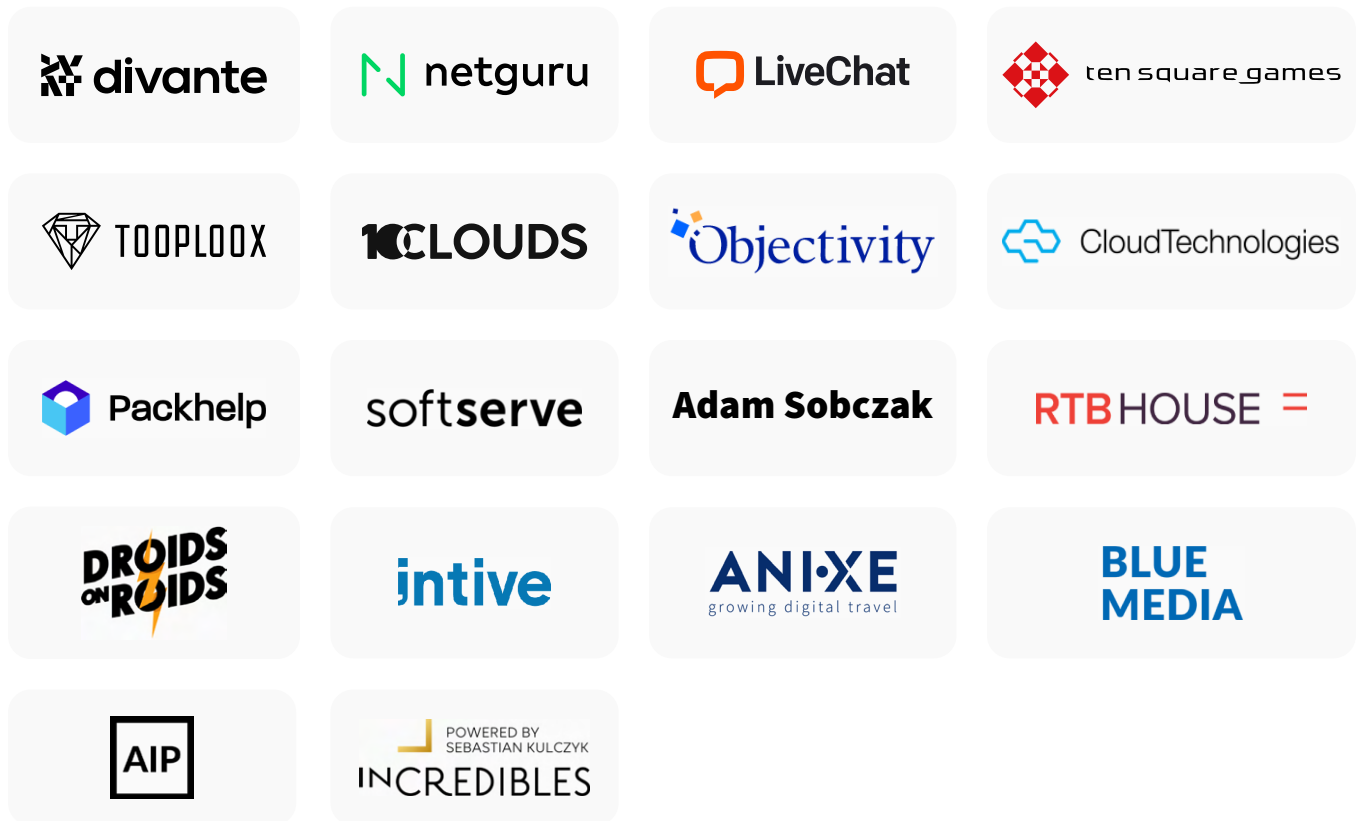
divante

netguru

LiveChat

ten square games

TOOPLOOX

10CLOUDS

Objectivity

CloudTechnologies

Packhelp

softserve

Adam Sobczak

RTB HOUSE

DROIDS ON ROIDS

intive

ANIXE
growing digital travel

BLUE MEDIA

AIP

POWERED BY SEBASTIAN KULCZYK
INCREDIBLES